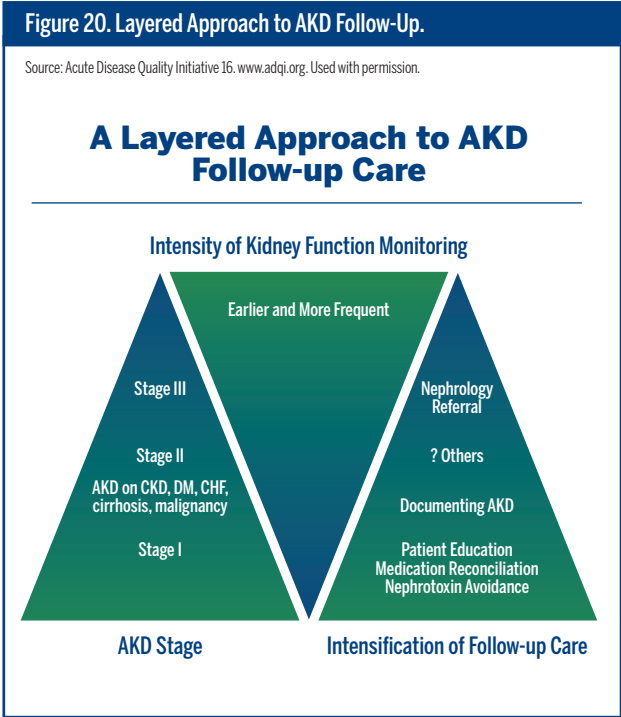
Figure 20. Layered Approach to AKD Follow-Up.

Source: Acute Disease Quality Initiative 16. www.adqi.org. Used with permission.

A Layered Approach to AKD Follow-up Care

Intensity of Kidney Function Monitoring

Earlier and More Frequent

Stage III

Stage II

AKD on CKD, DM, CHF, cirrhosis, malignancy

Stage I

Nephrology Referral

? Others

Documenting AKD

Patient Education
Medication Reconciliation
Nephrotoxin Avoidance

AKD Stage

Intensification of Follow-up Care